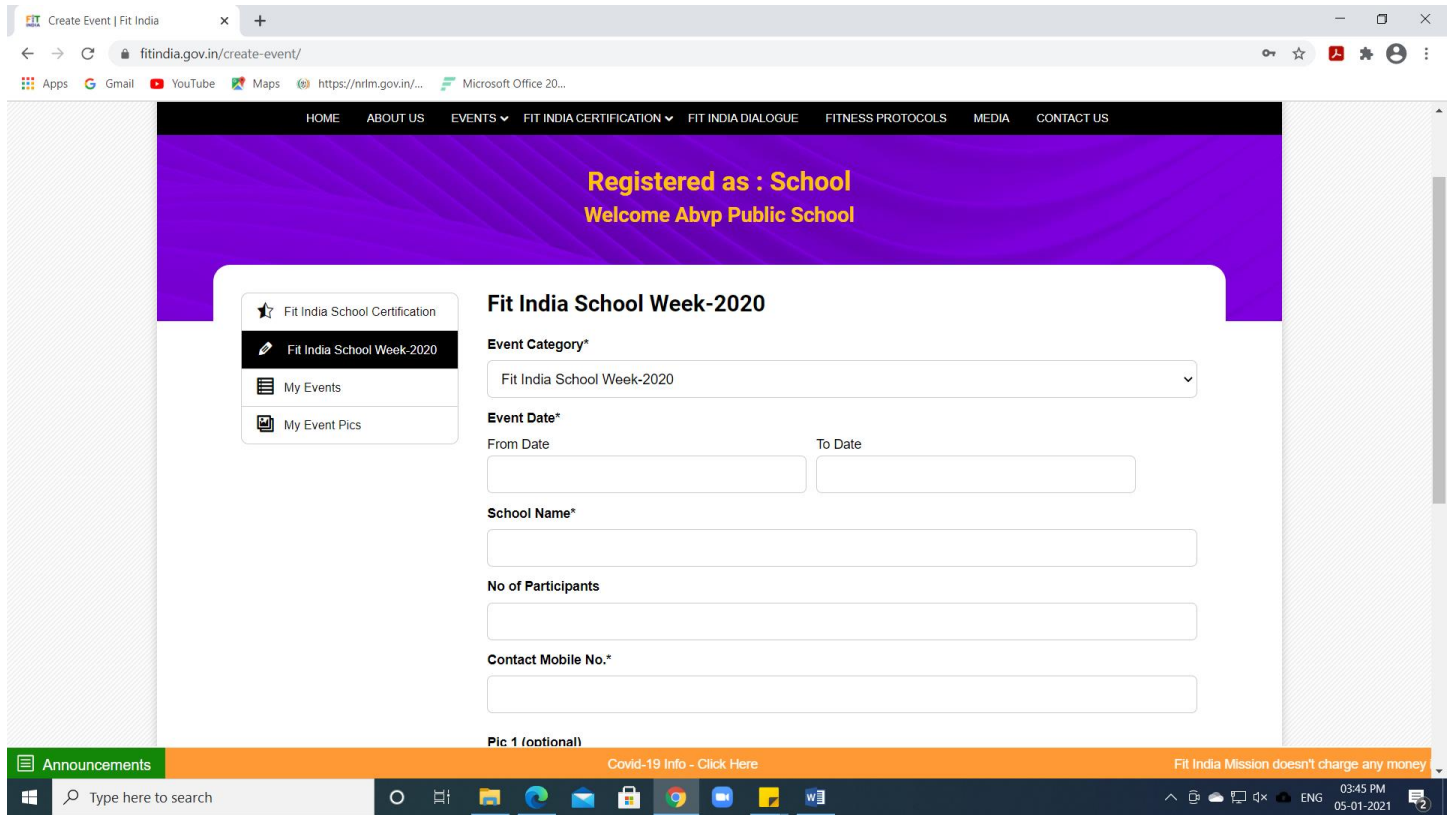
Create Event | Fit India

fitindia.gov.in/create-event/

Apps Gmail YouTube Maps https://nrlm.gov.in/... Microsoft Office 20...

HOME ABOUT US EVENTS FIT INDIA CERTIFICATION FIT INDIA DIALOGUE FITNESS PROTOCOLS MEDIA CONTACT US

Registered as : School
Welcome Abvp Public School

Fit India School Certification
Fit India School Week-2020
My Events
My Event Pics

Fit India School Week-2020

Event Category*
Fit India School Week-2020

Event Date*
From Date
To Date

School Name*

No of Participants

Contact Mobile No.*

Pic 1 (optional)

Announcements
Covid-19 Info - Click Here
Fit India Mission doesn't charge any money

Type here to search

ENG 03:45 PM 05-01-2021